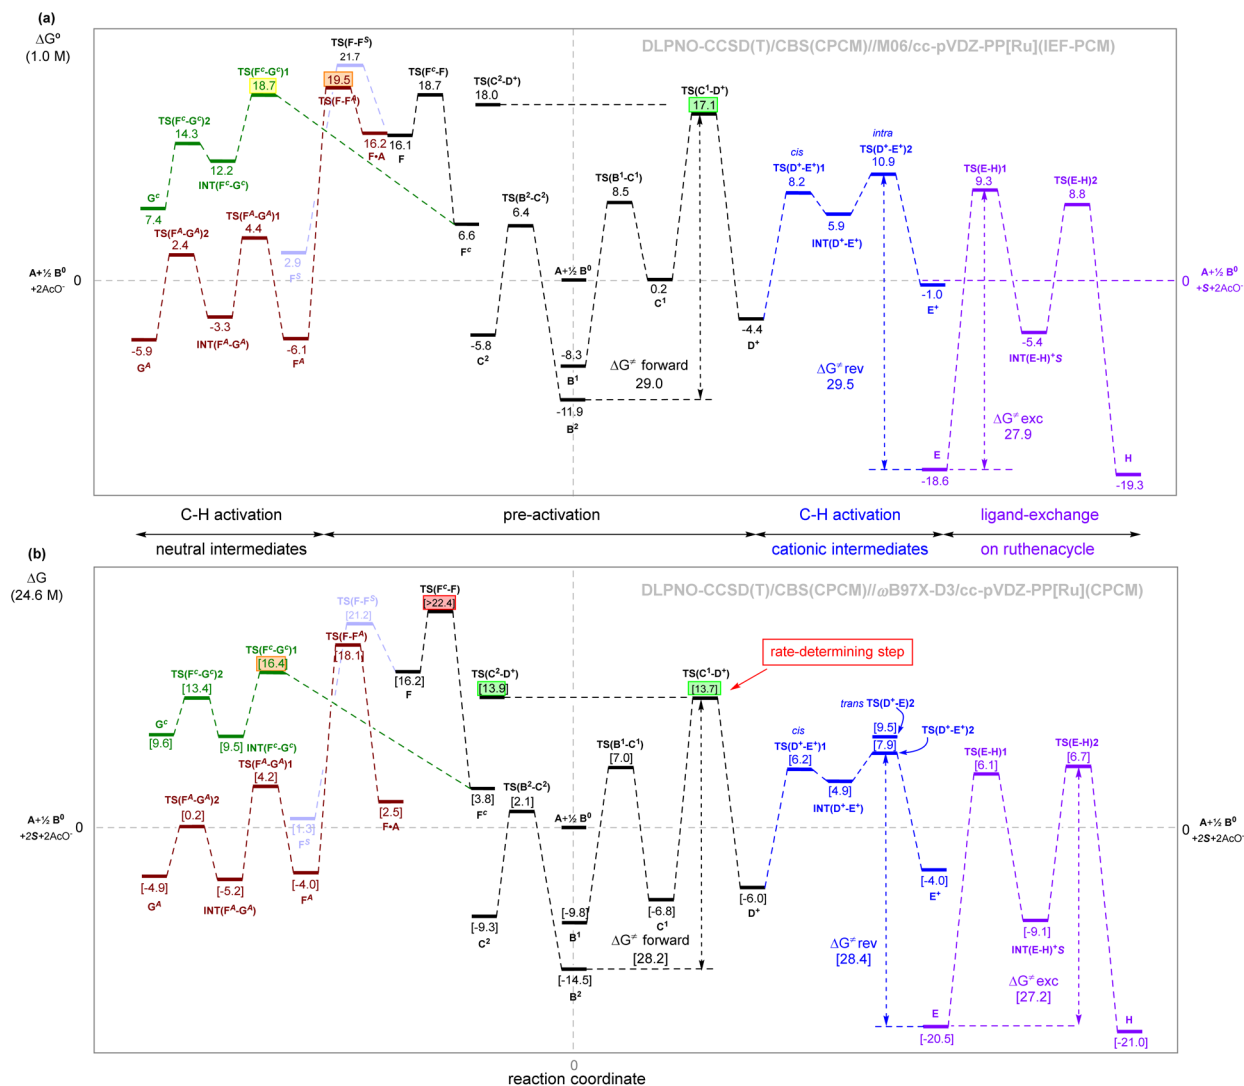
(a)
ΔG°
(1.0 M)

DLPNO-CCSD(T)/CBS(CPCM)//M06/cc-pVDZ-PP[Ru](IEF-PCM)

TS(F-F$^S$)
21.7
TS(F$^c$-G$^c$)1
18.7
19.5
TS(F-F$^A$)
TS(F$^c$-F)
18.7
TS(C$^2$-D$^+$)
18.0
TS(C$^1$-D$^+$)
17.1
TS(F$^c$-G$^c$)2
14.3
16.2
F•A
16.1
F
12.2
INT(F$^c$-G$^c$)
cis
TS(D$^+$-E$^+$)1
8.2
intra
TS(D$^+$-E$^+$)2
10.9
TS(E-H)1
9.3
TS(E-H)2
8.8
TS(B$^1$-C$^1$)
8.5
G$^c$
7.4
TS(B$^2$-C$^2$)
6.4
6.6
F$^c$
5.9
INT(D$^+$-E$^+$)
TS(F$^A$-G$^A$)1
4.4
TS(F$^A$-G$^A$)2
2.4
2.9
F$^S$
A+½ B$^0$
+2AcO$^-$
0
A+½ B$^0$
0.2
C$^1$
0
A+½ B$^0$
+S+2AcO$^-$
-1.0
E$^+$
-3.3
INT(F$^A$-G$^A$)
-4.4
D$^+$
-5.4
INT(E-H)$^+$S
-5.9
G$^A$
-6.1
F$^A$
-5.8
C$^2$
-8.3
B$^1$
ΔG$^≠$ forward
29.0
-11.9
B$^2$
ΔG$^≠$ rev
29.5
ΔG$^≠$ exc
27.9
E
-18.6
H
-19.3

C-H activation
neutral intermediates
pre-activation
C-H activation
cationic intermediates
ligand-exchange
on ruthenacycle

(b)
ΔG
(24.6 M)

DLPNO-CCSD(T)/CBS(CPCM)//ωB97X-D3/cc-pVDZ-PP[Ru](CPCM)

TS(F-F$^S$)
[21.2]
TS(F$^c$-F)
[>22.4]
TS(F-F$^A$)
[18.1]
TS(F$^c$-G$^c$)1
[16.4]
[16.2]
F
rate-determining step
TS(C$^2$-D$^+$)
[13.9]
TS(C$^1$-D$^+$)
[13.7]
TS(F$^c$-G$^c$)2
[13.4]
G$^c$
[9.6]
[9.5] INT(F$^c$-G$^c$)
trans TS(D$^+$-E)2
[9.5]
[7.9]
TS(D$^+$-E$^+$)2
TS(B$^1$-C$^1$)
[7.0]
cis
TS(D$^+$-E$^+$)1
[6.2]
TS(E-H)1
[6.1]
TS(E-H)2
[6.7]
TS(F$^A$-G$^A$)1
[4.2]
[4.9]
INT(D$^+$-E$^+$)
[3.8]
F$^c$
TS(B$^2$-C$^2$)
[2.1]
[2.5]
F•A
TS(F$^A$-G$^A$)2
[0.2]
[1.3]
F$^S$
A+½ B$^0$
+2S+2AcO$^-$
0
A+½ B$^0$
0
A+½ B$^0$
+2S+2AcO$^-$
[-4.0]
E$^+$
[-4.9]
G$^A$
[-5.2]
INT(F$^A$-G$^A$)
[-4.0]
F$^A$
[-6.0]
D$^+$
[-6.8]
C$^1$
[-9.1]
INT(E-H)$^+$S
[-9.3]
C$^2$
[-9.8]
B$^1$
ΔG$^≠$ forward
[28.2]
ΔG$^≠$ rev
[28.4]
ΔG$^≠$ exc
[27.2]
[-14.5]
B$^2$
E
[-20.5]
H
[-21.0]
0
reaction coordinate